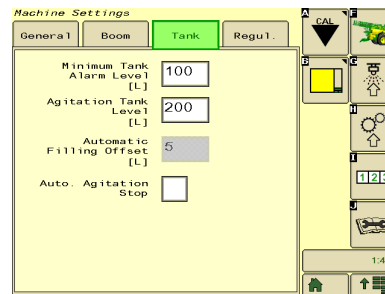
Machine Settings

General | Boom | Tank | Regul.

Minimum Tank Alarm Level [L] 100

Agitation Tank Level [L] 200

Automatic Filling Offset [L] 5

Auto. Agitation Stop

A CAL

F

B

G

H

I

123

J

1:4